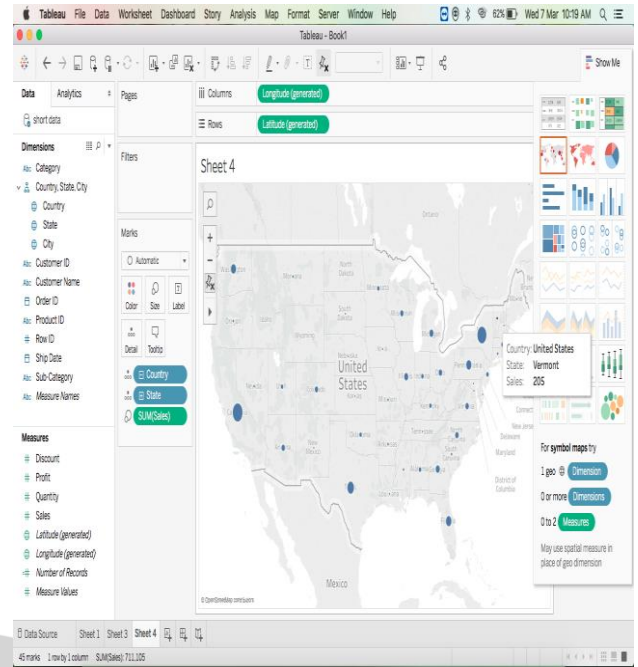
Tableau File Data Worksheet Dashboard Story Analysis Map Format Server Window Help

62% Wed 7 Mar 10:19 AM

Tableau - Book1

Show Me

Data Analytics

short data

Dimensions

Category

Country, State, City

Country

State

City

Customer ID

Customer Name

Order ID

Product ID

Row ID

Ship Date

Sub-Category

Measure Names

Measures

Discount

Profit

Quantity

Sales

Latitude (generated)

Longitude (generated)

Number of Records

Measure Values

Pages

Filters

Marks

Automatic

Color Size Label

Detail Tooltip

Country

State

SUM(Sales)

Columns Longitude (generated)

Rows Latitude (generated)

Sheet 4

United States

Mexico

Country: United States
State: Vermont
Sales: 205

For symbol maps try

1 geo Dimension

0 or more Dimensions

0 to 2 Measures

May use spatial measure in place of geo dimension

Data Source Sheet 1 Sheet 3 Sheet 4

45 marks 1 row by 1 column SUM(Sales): 711,105